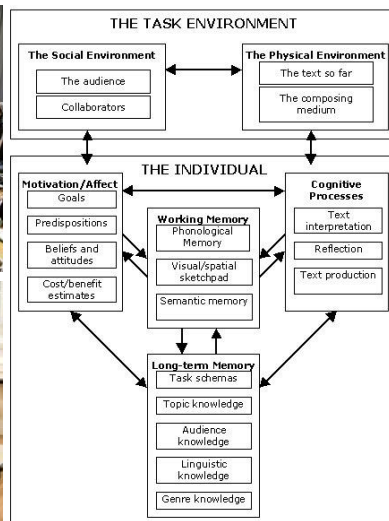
THE TASK ENVIRONMENT

The Social Environment

The audience

Collaborators

The Physical Environment

The text so far

The composing medium

THE INDIVIDUAL

Motivation/Affect

Goals

Predispositions

Beliefs and attitudes

Cost/benefit estimates

Working Memory

Phonological Memory

Visual/spatial sketchpad

Semantic memory

Cognitive Processes

Text interpretation

Reflection

Text production

Long-term Memory

Task schemas

Topic knowledge

Audience knowledge

Linguistic knowledge

Genre knowledge